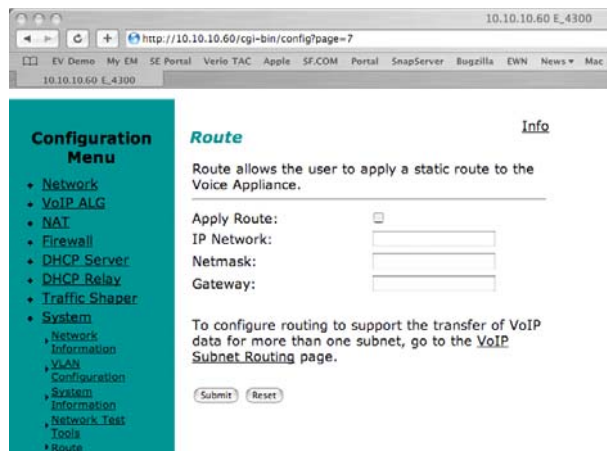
10.10.10.60 E_4300

http://10.10.10.60/cgi-bin/config?page=7

EV Demo My EM SE Portal Verio TAC Apple SF.COM Portal SnapServer Bugzilla EWN News Mac

10.10.10.60 E_4300

Configuration Menu

Network
VoIP ALG
NAT
Firewall
DHCP Server
DHCP Relay
Traffic Shaper
System
Network Information
VLAN Configuration
System Information
Network Test Tools
Route

Route

Info

Route allows the user to apply a static route to the Voice Appliance.

Apply Route:
IP Network:
Netmask:
Gateway:

To configure routing to support the transfer of VoIP data for more than one subnet, go to the VoIP Subnet Routing page.

Submit Reset